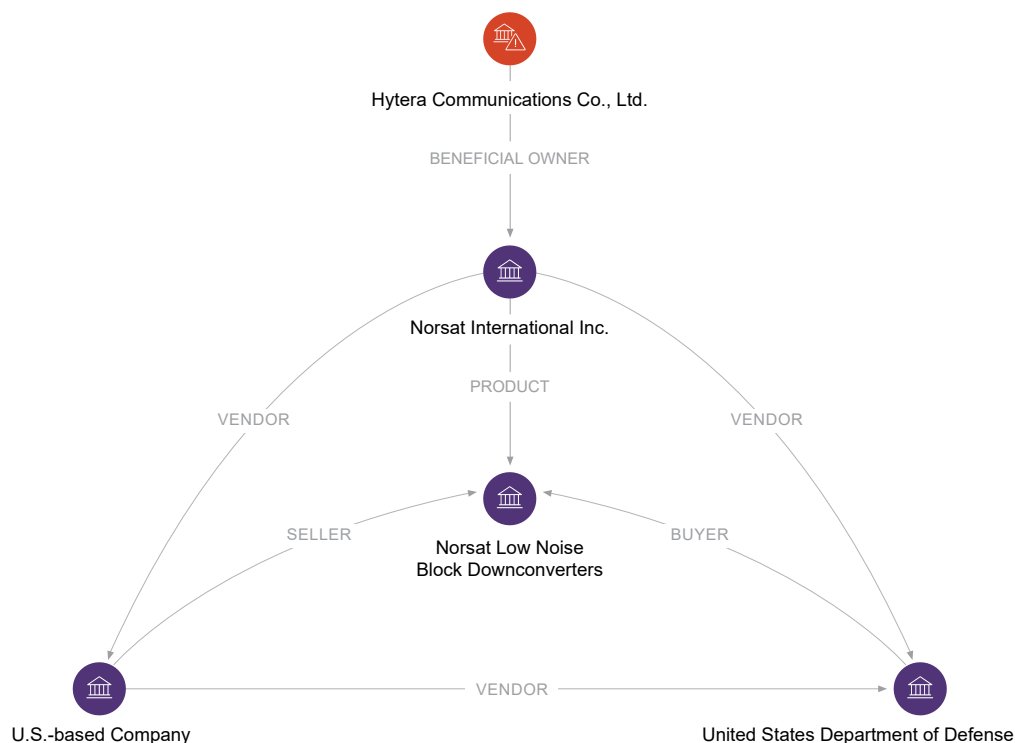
Hytera Communications Co., Ltd.

BENEFICIAL OWNER

Norsat International Inc.

VENDOR

PRODUCT

VENDOR

SELLER

Norsat Low Noise Block Downconverters

BUYER

VENDOR

U.S.-based Company

United States Department of Defense